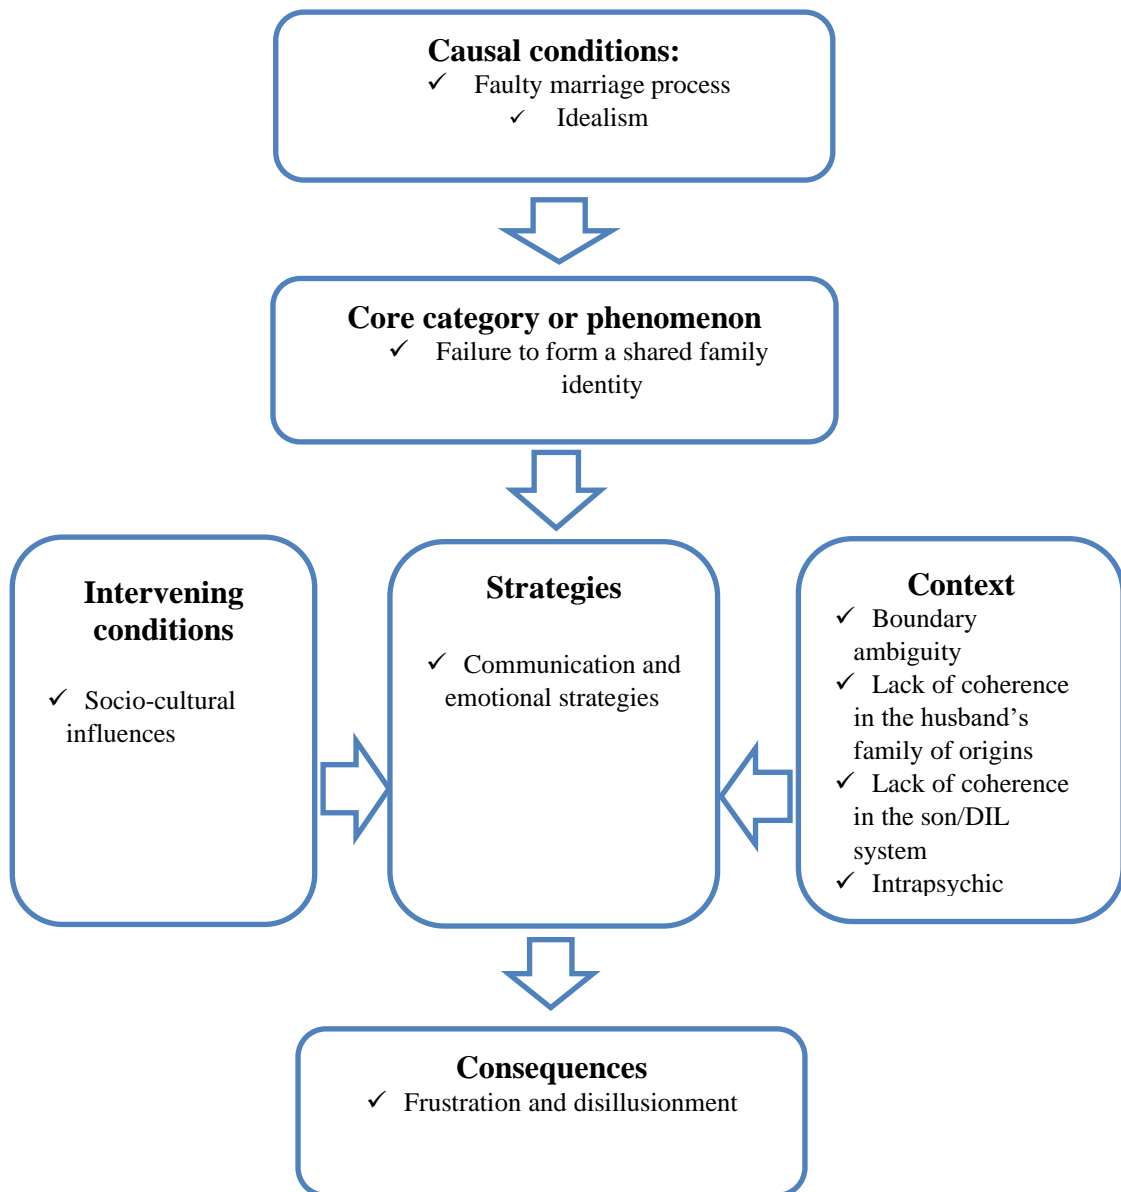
Causal conditions:
✓ Faulty marriage process
✓ Idealism

Core category or phenomenon
✓ Failure to form a shared family identity

Intervening conditions
✓ Socio-cultural influences

Strategies
✓ Communication and emotional strategies

Context
✓ Boundary ambiguity
✓ Lack of coherence in the husband's family of origins
✓ Lack of coherence in the son/DIL system
✓ Intrapsychic

Consequences
✓ Frustration and disillusionment